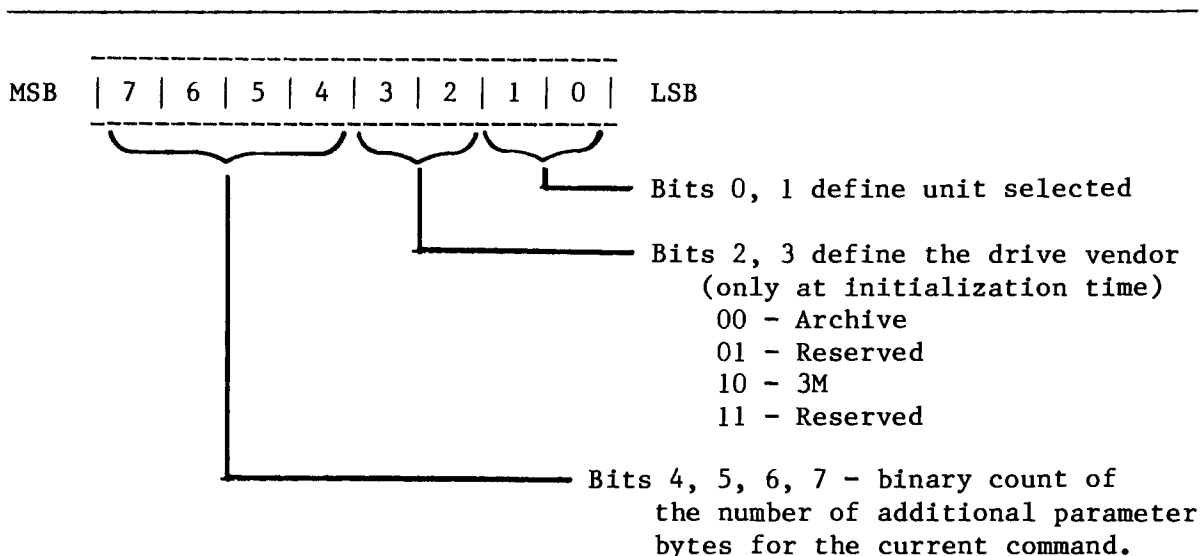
MSB | 7 | 6 | 5 | 4 | 3 | 2 | 1 | 0 | LSB

Bits 0, 1 define unit selected

Bits 2, 3 define the drive vendor (only at initialization time)
00 - Archive
01 - Reserved
10 - 3M
11 - Reserved

Bits 4, 5, 6, 7 - binary count of the number of additional parameter bytes for the current command.